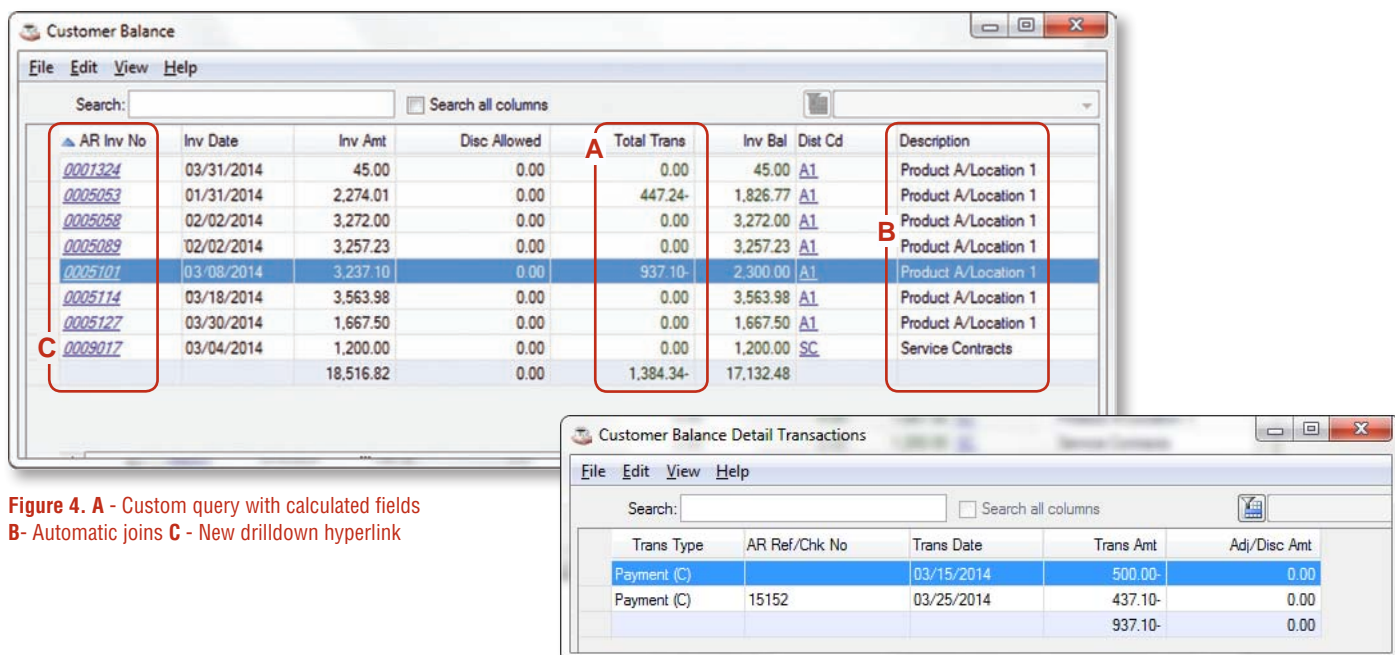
Customer Balance

File Edit View Help

Search:

Search all columns

| AR Inv No | Inv Date | Inv Amt | Disc Allowed | Total Trans | Inv Bal | Dist Cd | Description |
|---|---|---|---|---|---|---|---|
| 0001324 | 03/31/2014 | 45.00 | 0.00 | 0.00 | 45.00 | A1 | Product A/Location 1 |
| 0005053 | 01/31/2014 | 2,274.01 | 0.00 | 447.24- | 1,826.77 | A1 | Product A/Location 1 |
| 0005058 | 02/02/2014 | 3,272.00 | 0.00 | 0.00 | 3,272.00 | A1 | Product A/Location 1 |
| 0005089 | 02/02/2014 | 3,257.23 | 0.00 | 0.00 | 3,257.23 | A1 | Product A/Location 1 |
| 0005101 | 03/08/2014 | 3,237.10 | 0.00 | 937.10- | 2,300.00 | A1 | Product A/Location 1 |
| 0005114 | 03/18/2014 | 3,563.98 | 0.00 | 0.00 | 3,563.98 | A1 | Product A/Location 1 |
| 0005127 | 03/30/2014 | 1,667.50 | 0.00 | 0.00 | 1,667.50 | A1 | Product A/Location 1 |
| 0009017 | 03/04/2014 | 1,200.00 | 0.00 | 0.00 | 1,200.00 | SC | Service Contracts |
| | | 18,516.82 | 0.00 | 1,384.34- | 17,132.48 | | |

A

B

C

Figure 4. A - Custom query with calculated fields
B- Automatic joins C - New drilldown hyperlink

Customer Balance Detail Transactions

File Edit View Help

Search:

Search all columns

| Trans Type | AR Ref/Chk No | Trans Date | Trans Amt | Adj/Disc Amt |
|---|---|---|---|---|
| Payment (C) | | 03/15/2014 | 500.00- | 0.00 |
| Payment (C) | 15152 | 03/25/2014 | 437.10- | 0.00 |
| | | | 937.10- | 0.00 |